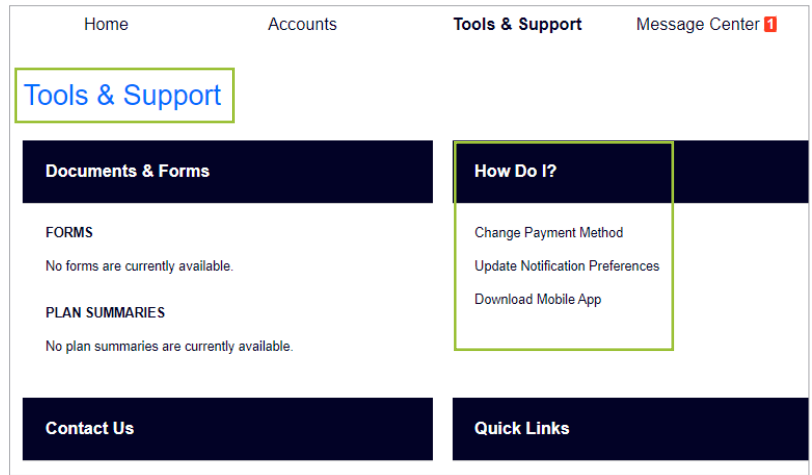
Home Accounts Tools & Support Message Center 1

Tools & Support

Documents & Forms

FORMS

No forms are currently available.

PLAN SUMMARIES

No plan summaries are currently available.

How Do I?

Change Payment Method

Update Notification Preferences

Download Mobile App

Contact Us

Quick Links